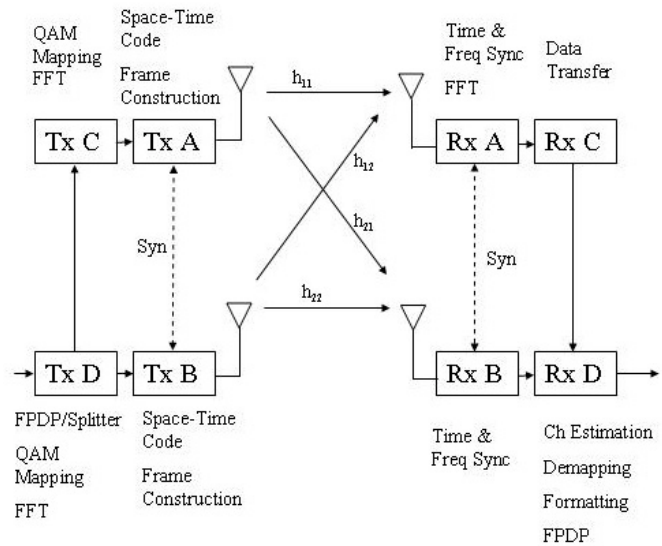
QAM Mapping FFT

Space-Time Code

Frame Construction

$h_{11}$

Time & Freq Sync

FFT

Data Transfer

Tx C

Tx A

$h_{12}$

Rx A

Rx C

$h_{21}$

Syn

Syn

$h_{22}$

Tx D

Tx B

Rx B

Rx D

FPDP/Splitter

QAM Mapping

FFT

Space-Time Code

Frame Construction

Time & Freq Sync

Ch Estimation

Demapping

Formatting

FPDP